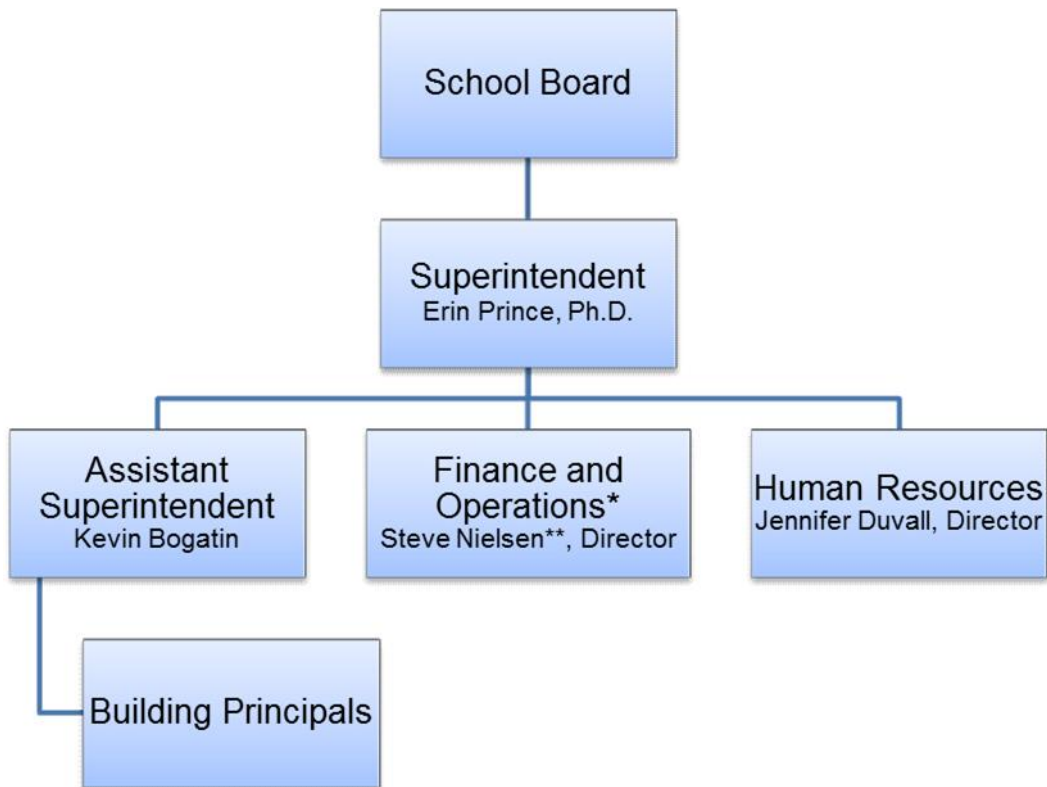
School Board

Superintendent
Erin Prince, Ph.D.

Assistant Superintendent
Kevin Bogatin

Finance and Operations*
Steve Nielsen**, Director

Human Resources
Jennifer Duvall, Director

Building Principals